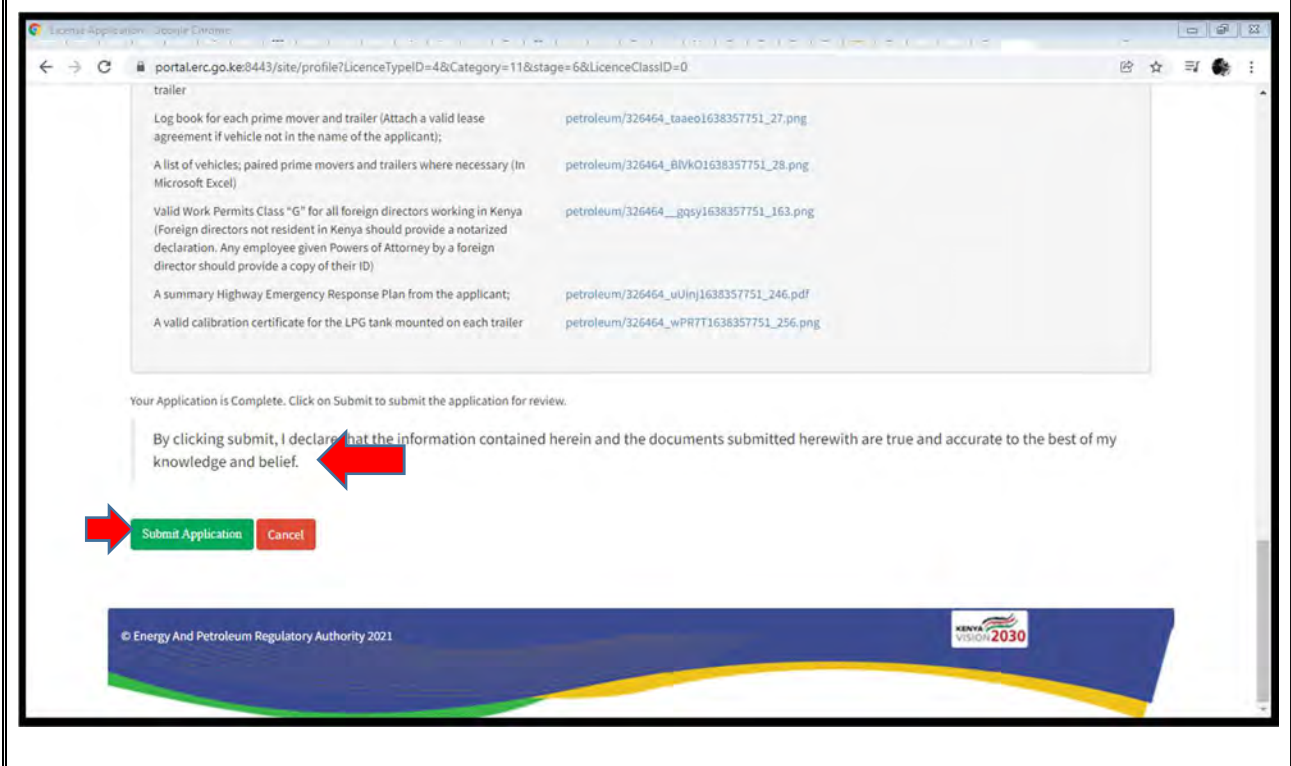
License Application - Google Chrome

portal.erc.go.ke:8443/site/profile?LicenceTypeID=4&Category=11&stage=6&LicenceClassID=0

trailer

| | |
|---|---|
| Log book for each prime mover and trailer (Attach a valid lease agreement if vehicle not in the name of the applicant); | petroleum/326464_taaeo1638357751_27.png |
| A list of vehicles; paired prime movers and trailers where necessary (In Microsoft Excel) | petroleum/326464_BlVkO1638357751_28.png |
| Valid Work Permits Class "G" for all foreign directors working in Kenya (Foreign directors not resident in Kenya should provide a notarized declaration. Any employee given Powers of Attorney by a foreign director should provide a copy of their ID) | petroleum/326464__gqsy1638357751_163.png |
| A summary Highway Emergency Response Plan from the applicant; | petroleum/326464_uUinj1638357751_246.pdf |
| A valid calibration certificate for the LPG tank mounted on each trailer | petroleum/326464_wPR7T1638357751_256.png |

Your Application is Complete. Click on Submit to submit the application for review.

By clicking submit, I declare that the information contained herein and the documents submitted herewith are true and accurate to the best of my knowledge and belief.

Submit Application Cancel

© Energy And Petroleum Regulatory Authority 2021

KENYA VISION 2030